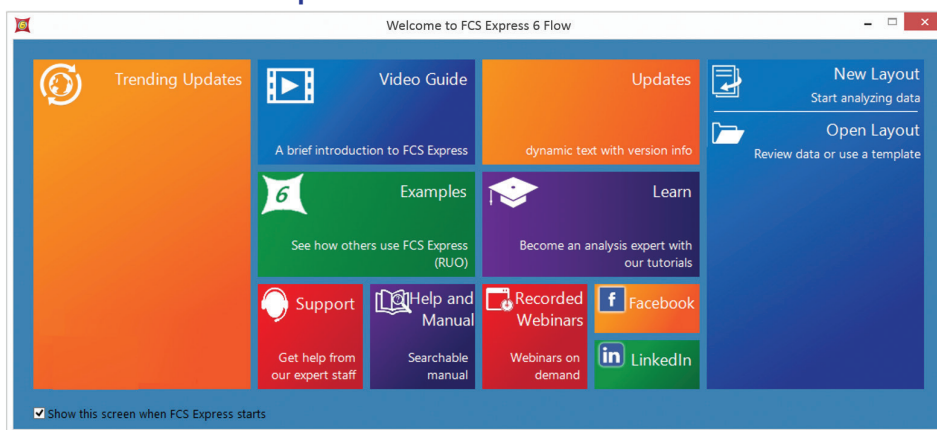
Welcome to FCS Express 6 Flow

Trending Updates

Video Guide

A brief introduction to FCS Express

Updates

dynamic text with version info

New Layout

Start analyzing data

Open Layout

Review data or use a template

6

Examples

See how others use FCS Express (RUO)

Learn

Become an analysis expert with our tutorials

Support

Get help from our expert staff

Help and Manual

Searchable manual

Recorded Webinars

Webinars on demand

Facebook

LinkedIn

Show this screen when FCS Express starts